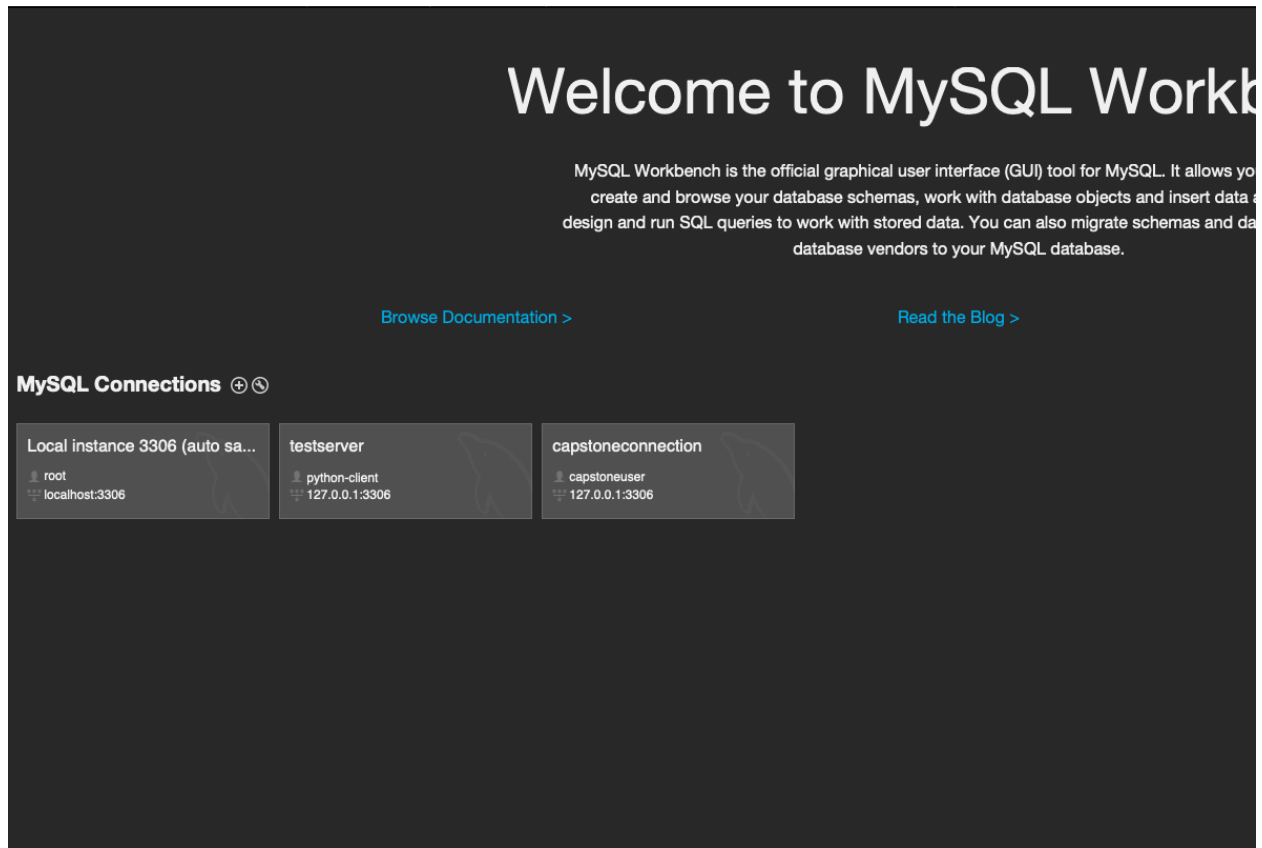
Welcome to MySQL Workb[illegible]

MySQL Workbench is the official graphical user interface (GUI) tool for MySQL. It allows yo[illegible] create and browse your database schemas, work with database objects and insert data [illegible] design and run SQL queries to work with stored data. You can also migrate schemas and da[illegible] database vendors to your MySQL database.

Browse Documentation >

Read the Blog >

MySQL Connections ⊕ ⊗

Local instance 3306 (auto sa...
root
localhost:3306

testserver
python-client
127.0.0.1:3306

capstoneconnection
capstoneuser
127.0.0.1:3306